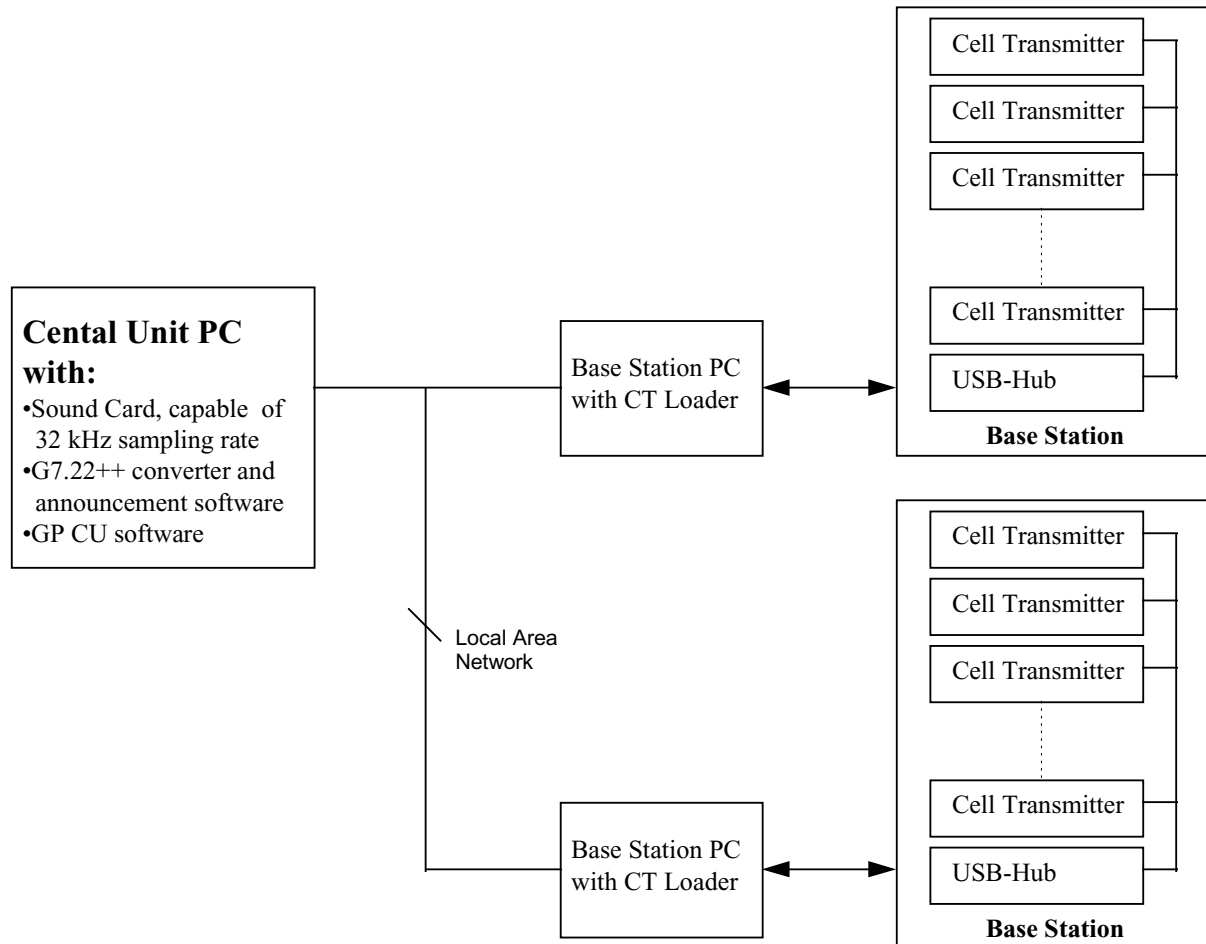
Cell Transmitter

Cell Transmitter

Cell Transmitter

Cell Transmitter

USB-Hub

Base Station

Cental Unit PC with:

•Sound Card, capable of 32 kHz sampling rate
•G7.22++ converter and announcement software
•GP CU software

Base Station PC with CT Loader

Local Area Network

Cell Transmitter

Cell Transmitter

Cell Transmitter

Cell Transmitter

USB-Hub

Base Station

Base Station PC with CT Loader